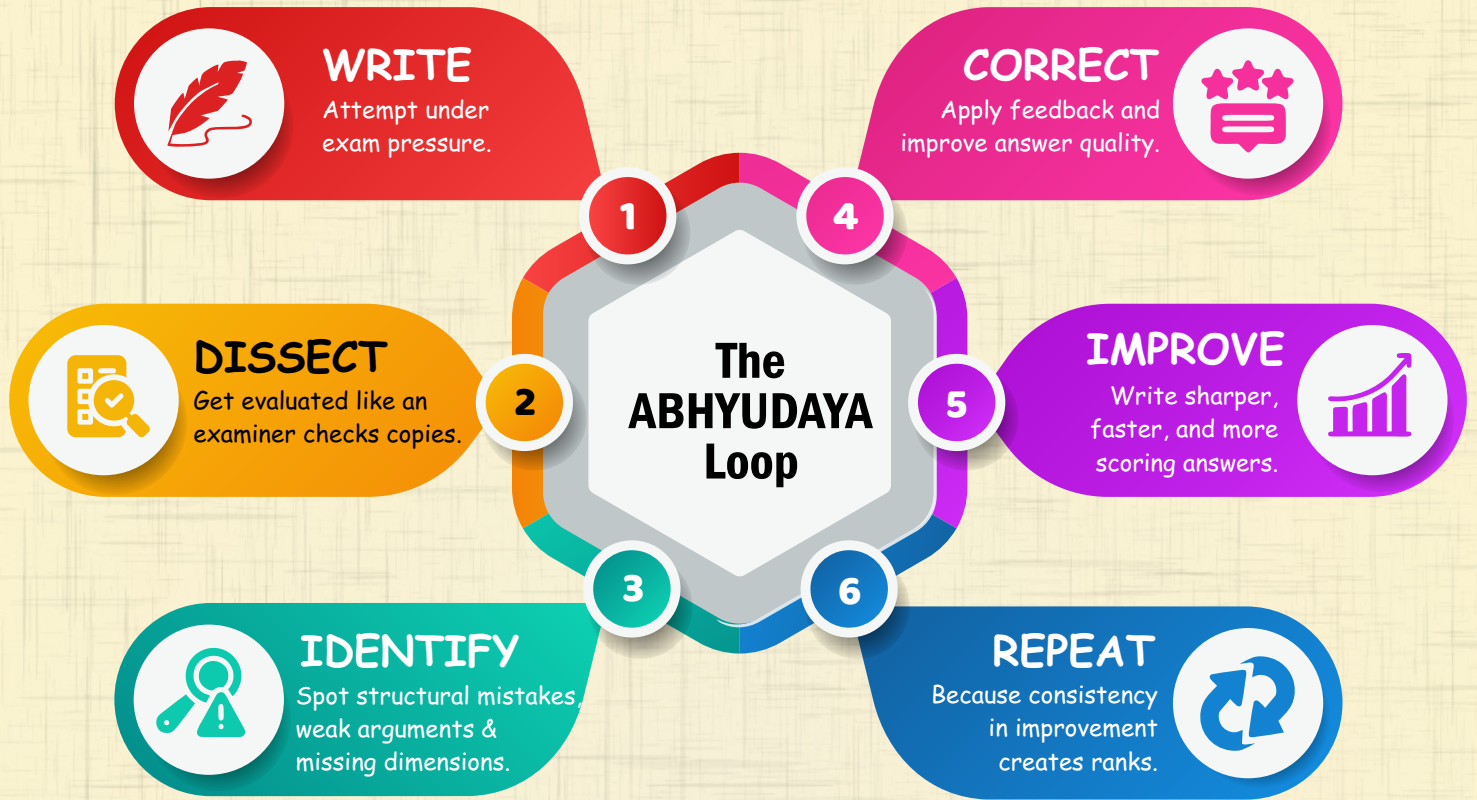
The ABHYUDAYA Loop

1

WRITE
Attempt under exam pressure.

2

DISSECT
Get evaluated like an examiner checks copies.

3

IDENTIFY
Spot structural mistakes, weak arguments & missing dimensions.

4

CORRECT
Apply feedback and improve answer quality.

5

IMPROVE
Write sharper, faster, and more scoring answers.

6

REPEAT
Because consistency in improvement creates ranks.